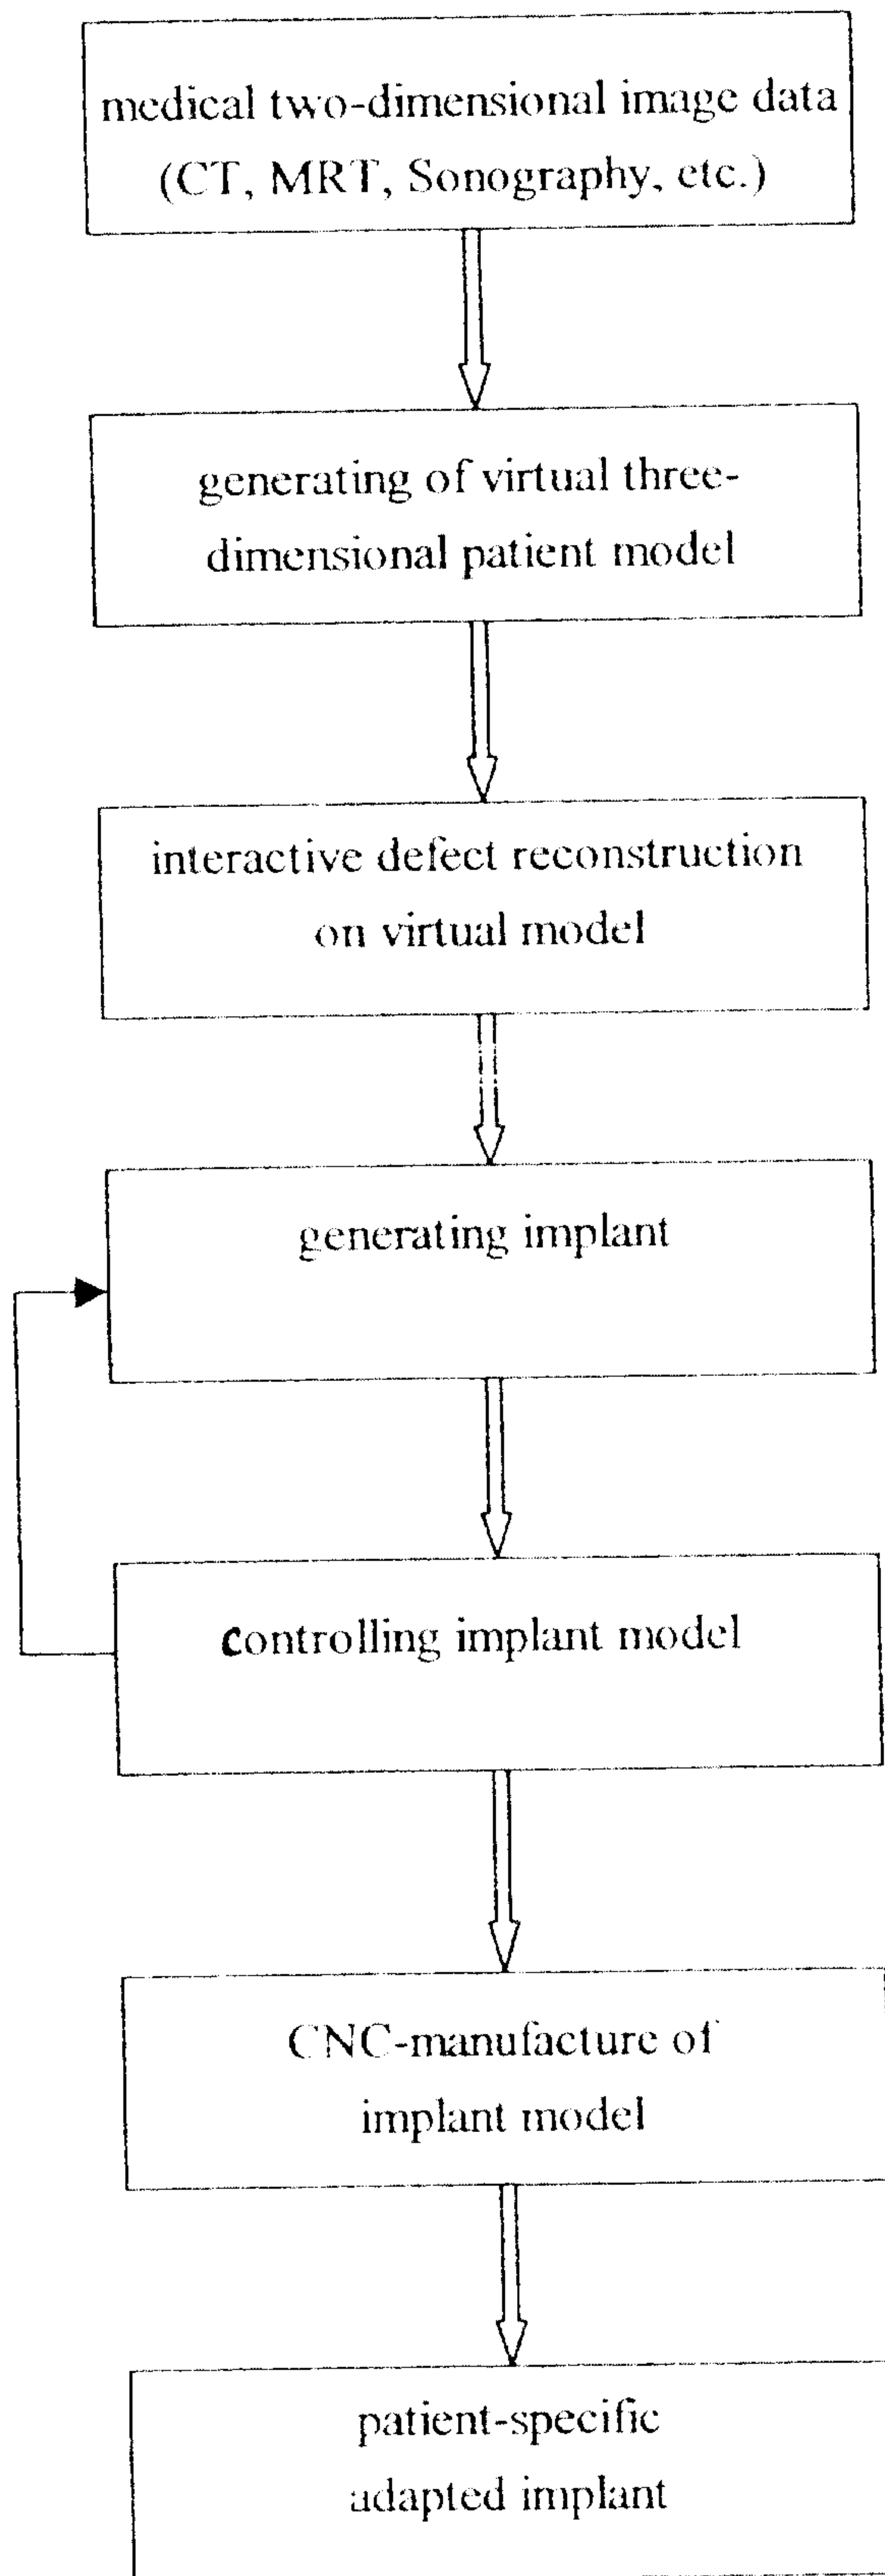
medical two-dimensional image data (CT, MRT, Sonography, etc.)

generating of virtual three-dimensional patient model

interactive defect reconstruction on virtual model

generating implant

controlling implant model

CNC-manufacture of implant model

patient-specific adapted implant